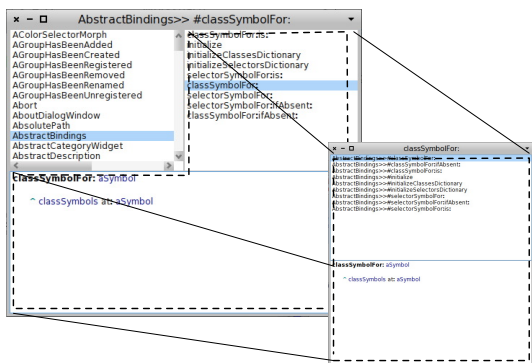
AbstractBindings>> #classSymbolFor:

AColorSelectorMorph
AGroupHasBeenAdded
AGroupHasBeenCreated
AGroupHasBeenRegistered
AGroupHasBeenRemoved
AGroupHasBeenRenamed
AGroupHasBeenUnregistered
Abort
AboutDialogWindow
AbsolutePath
AbstractBindings
AbstractCategoryWidget
AbstractDescription

classSymbolFor:is:
initialize
initializeClassesDictionary
initializeSelectorsDictionary
selectorSymbolFor:is:
classSymbolFor:
selectorSymbolFor:
selectorSymbolFor:ifAbsent:
classSymbolFor:ifAbsent:

classSymbolFor: aSymbol

^ classSymbols at: aSymbol

classSymbolFor:

AbstractBindings>>#classSymbolFor:
AbstractBindings>>#classSymbolFor:ifAbsent:
AbstractBindings>>#classSymbolFor:is:
AbstractBindings>>#initialize
AbstractBindings>>#initializeClassesDictionary
AbstractBindings>>#initializeSelectorsDictionary
AbstractBindings>>#selectorSymbolFor:
AbstractBindings>>#selectorSymbolFor:ifAbsent:
AbstractBindings>>#selectorSymbolFor:is:

classSymbolFor: aSymbol

^ classSymbols at: aSymbol